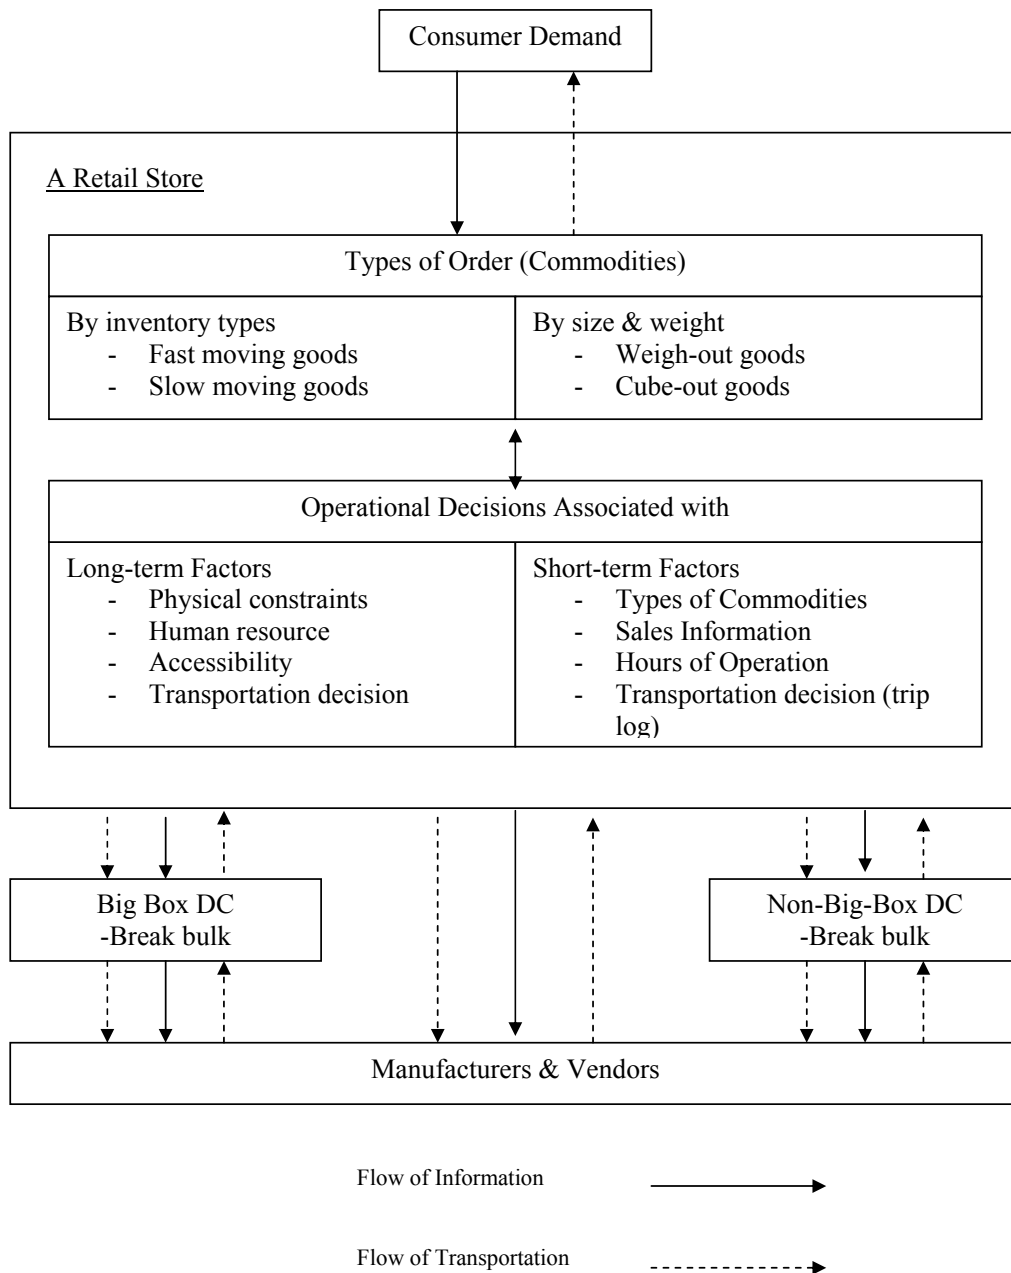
Consumer Demand

A Retail Store

Types of Order (Commodities)

| By inventory types | By size & weight |
|---|---|
| - Fast moving goods<br>- Slow moving goods | - Weigh-out goods<br>- Cube-out goods |

Operational Decisions Associated with

| Long-term Factors | Short-term Factors |
|---|---|
| - Physical constraints<br>- Human resource<br>- Accessibility<br>- Transportation decision | - Types of Commodities<br>- Sales Information<br>- Hours of Operation<br>- Transportation decision (trip log) |

Big Box DC
-Break bulk

Non-Big-Box DC
-Break bulk

Manufacturers & Vendors

Flow of Information

Flow of Transportation